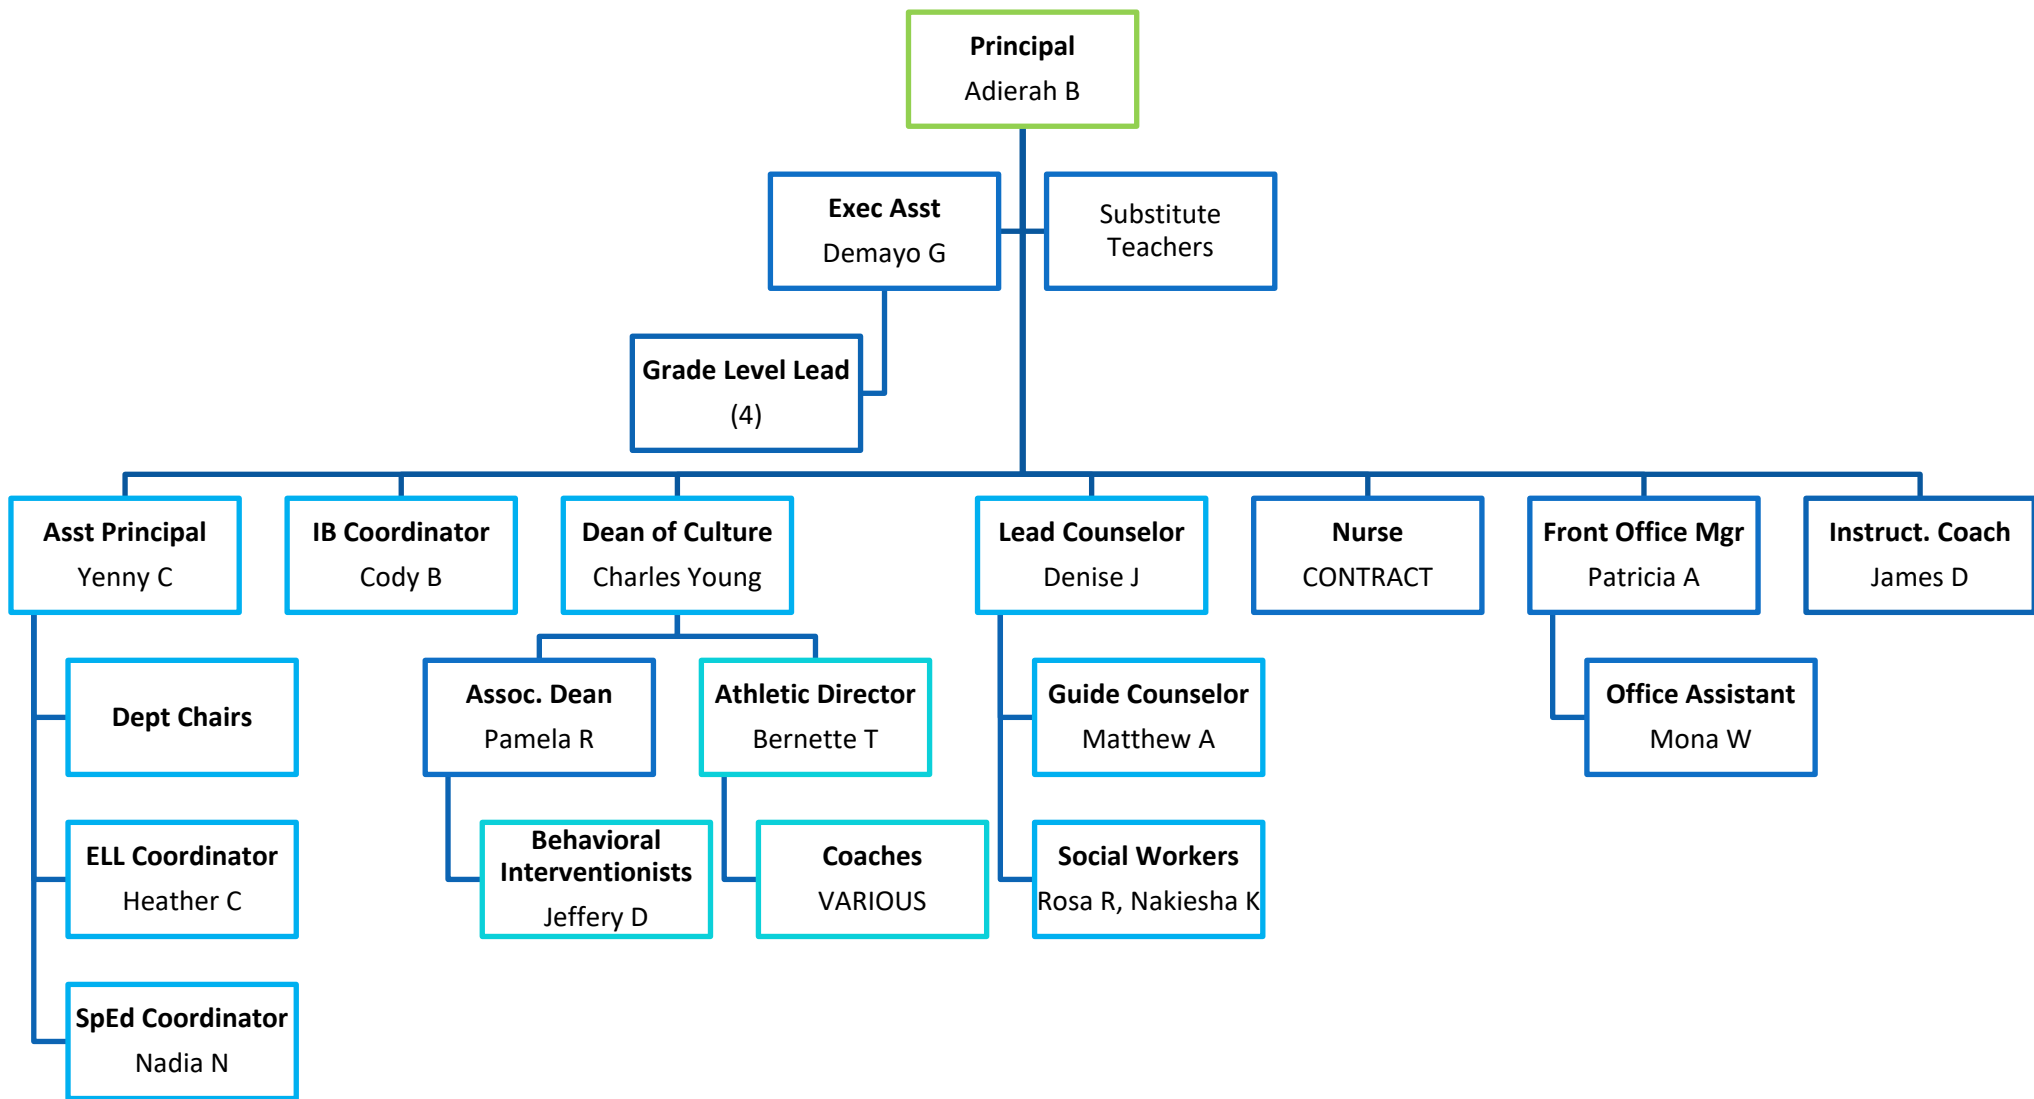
Principal
Adierah B

Exec Asst
Demayo G

Substitute Teachers

Grade Level Lead
(4)

Asst Principal
Yenny C

IB Coordinator
Cody B

Dean of Culture
Charles Young

Lead Counselor
Denise J

Nurse
CONTRACT

Front Office Mgr
Patricia A

Instruct. Coach
James D

Dept Chairs

ELL Coordinator
Heather C

SpEd Coordinator
Nadia N

Assoc. Dean
Pamela R

Athletic Director
Bernette T

Behavioral Interventionists
Jeffery D

Coaches
VARIOUS

Guide Counselor
Matthew A

Social Workers
Rosa R, Nakiesha K

Office Assistant
Mona W